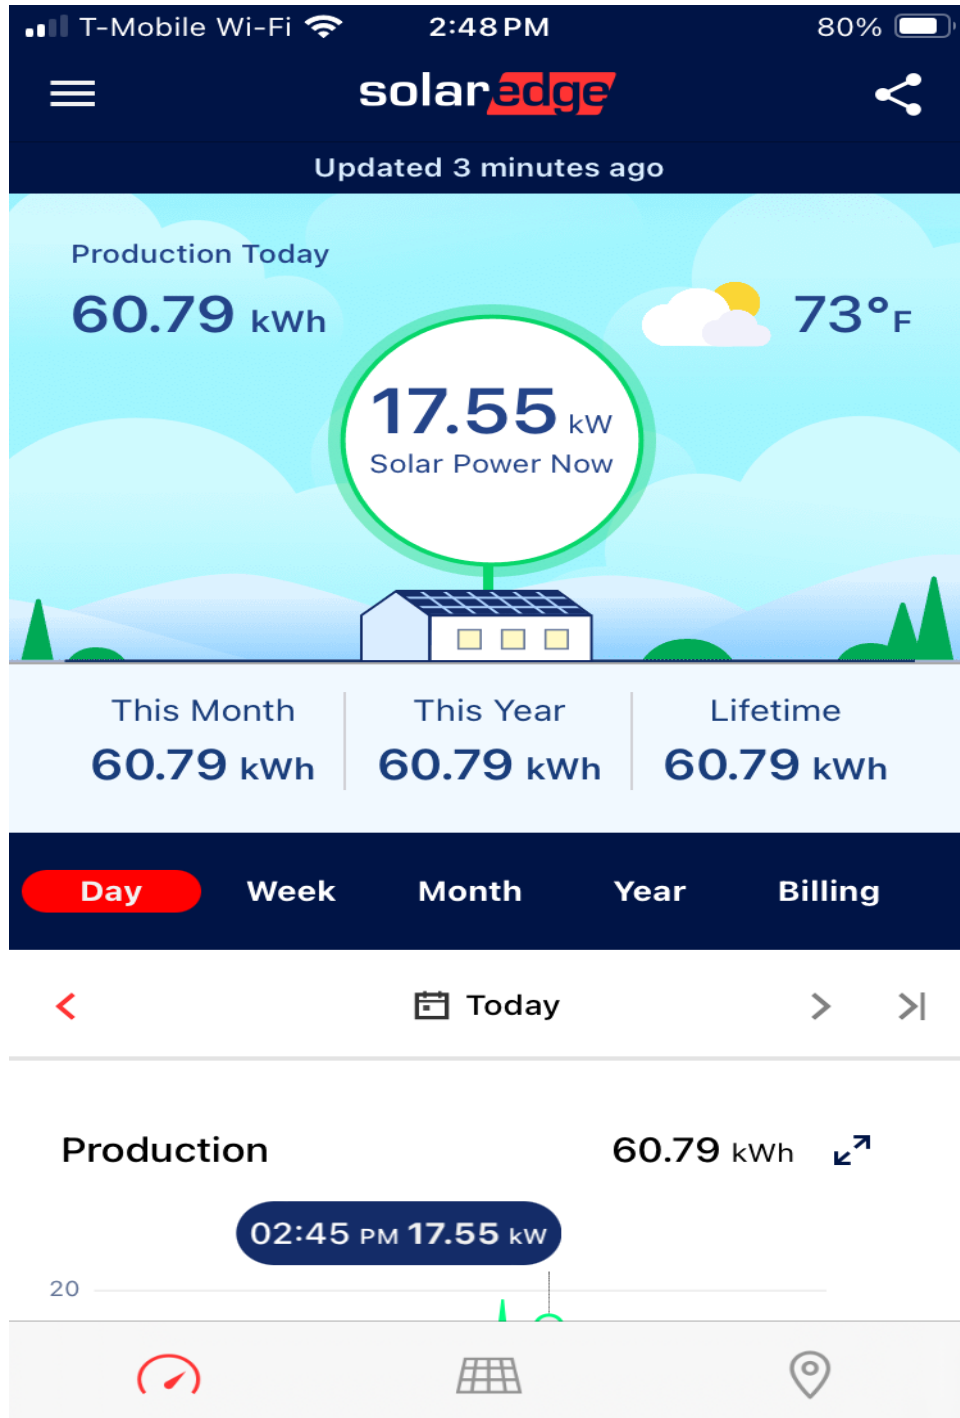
T-Mobile Wi-Fi 2:48 PM 80%

solaredge

Updated 3 minutes ago

Production Today
60.79 kWh

73°F

17.55 kW
Solar Power Now

| This Month | This Year | Lifetime |
|---|---|---|
| 60.79 kWh | 60.79 kWh | 60.79 kWh |

Day Week Month Year Billing

Today

Production 60.79 kWh

02:45 PM 17.55 kW

20